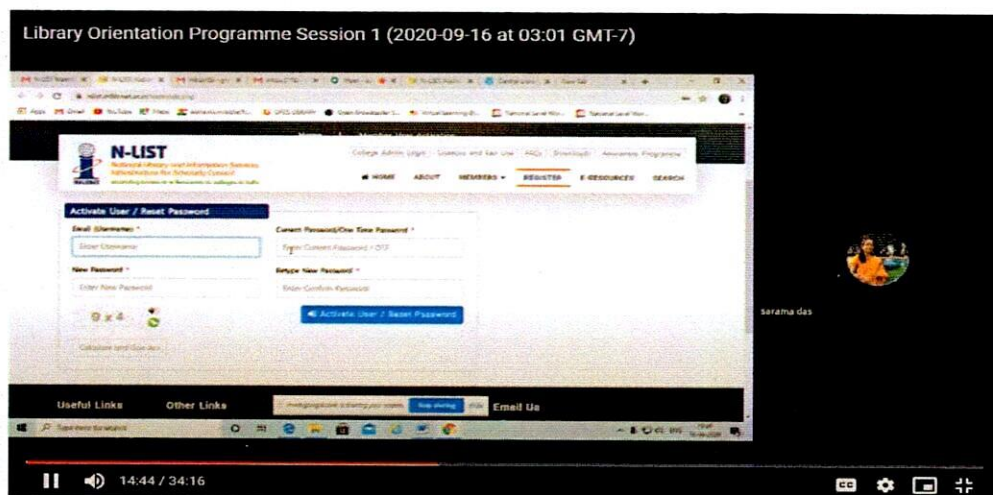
Library Orientation Programme Session 1 (2020-09-16 at 03:01 GMT-7)

N-LIST

National Library and Information Services Infrastructure for Scholarly Content

College Admin Login | Courses and Fair Use | FAQs | Downloads | Awareness Programme

HOME ABOUT MEMBERS REGISTER E-RESOURCES SEARCH

Activate User / Reset Password

Email (Username) *

Enter Username

Current Password/One Time Password *

Enter Current Password / OTP

New Password *

Enter New Password

Retype New Password *

Enter Confirm Password

9 x 4

Activate User / Reset Password

Useful Links Other Links Email Us

Stop sharing Hide

sarama das

14:44 / 34:16